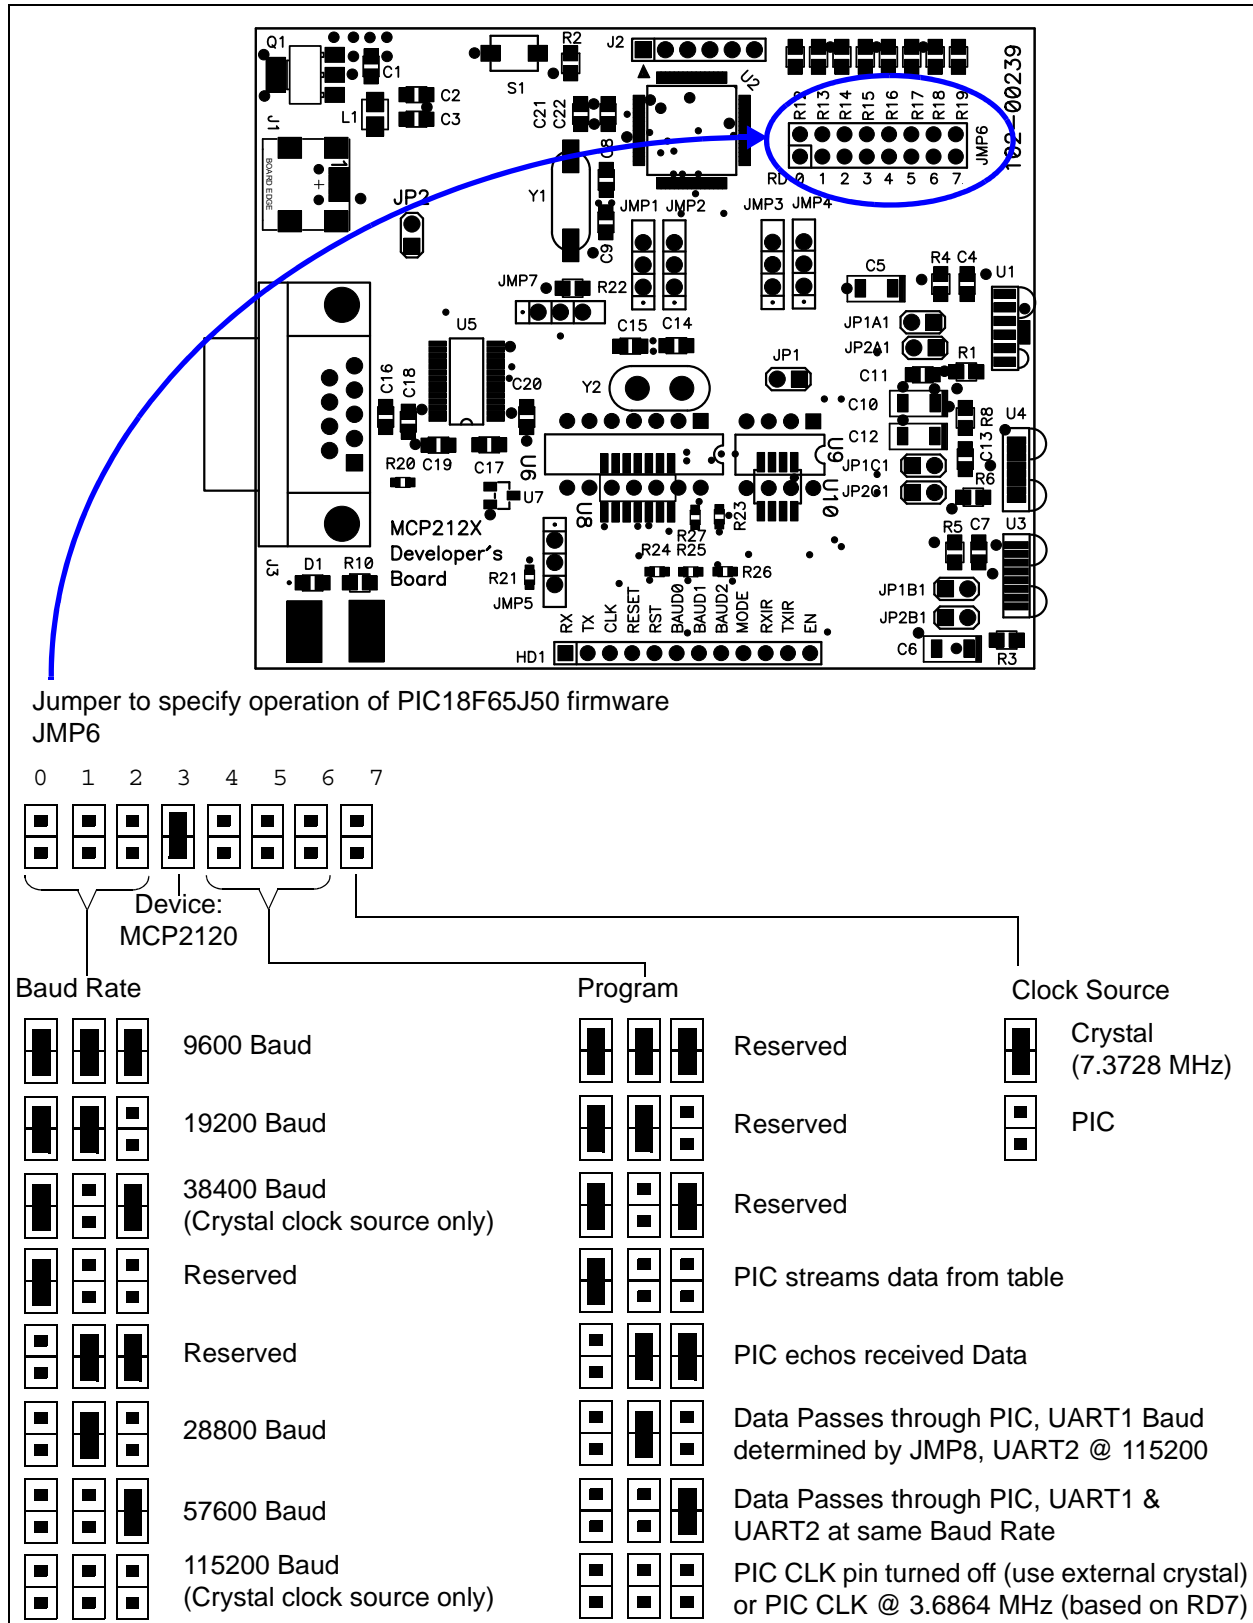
Q1 C1 S1 R2 J2 C2 C3 L1 J1 BOARD EDGE C21 C22 U2 C8 Y1 C9 JP2 R11 R12 R13 R14 R15 R16 R17 R18 R19 JMP6 RD 0 1 2 3 4 5 6 7 102-00239 JMP1 JMP2 JMP3 JMP4 JMP7 R22 C5 R4 C4 U1 U5 C15 C14 JP1A1 JP2A1 R1 C16 C18 C20 Y2 JP1 C11 C10 C12 R8 C13 U4 R20 C19 C17 U6 U9 JP1C1 JP2C1 R6 U7 U8 R27 R23 U10 R24 R25 R5 C7 U3 MCP212X Developer's Board J3 D1 R10 R21 JMP5 R26 JP1B1 JP2B1 C6 R3 HD1 RX TX CLK RESET RST BAUD0 BAUD1 BAUD2 MODE RXIR TXIR EN

Jumper to specify operation of PIC18F65J50 firmware
JMP6

0 1 2 3 4 5 6 7

Device:
MCP2120

Baud Rate

9600 Baud

19200 Baud

38400 Baud
(Crystal clock source only)

Reserved

Reserved

28800 Baud

57600 Baud

115200 Baud
(Crystal clock source only)

Program

Reserved

Reserved

Reserved

PIC streams data from table

PIC echos received Data

Data Passes through PIC, UART1 Baud determined by JMP8, UART2 @ 115200

Data Passes through PIC, UART1 & UART2 at same Baud Rate

PIC CLK pin turned off (use external crystal) or PIC CLK @ 3.6864 MHz (based on RD7)

Clock Source

Crystal
(7.3728 MHz)

PIC